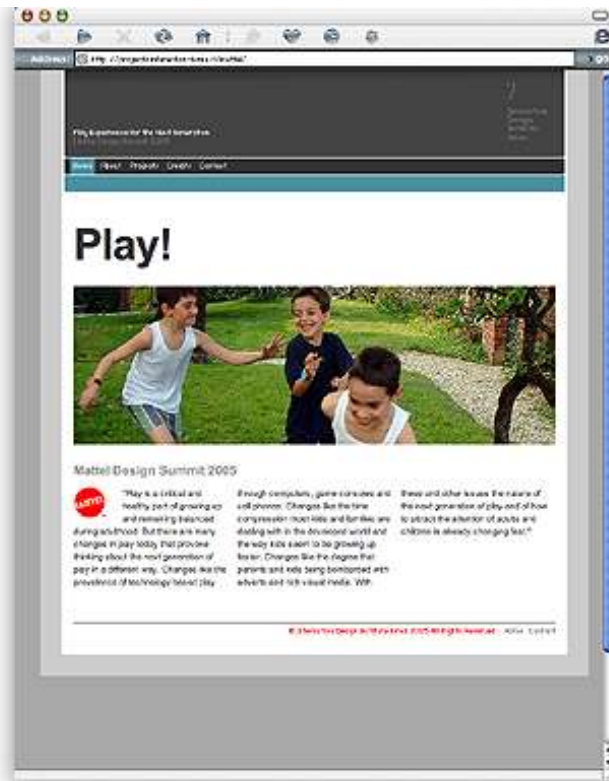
Address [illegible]

Play Experiences for the Next Generation

Home About Projects Credits Contact

Play!

Mattel Design Summit 2005

MATTEL

"Play is a critical and healthy part of growing up and remaining balanced during adulthood. But there are many changes in play today that provoke thinking about the next generation of play in a different way. Changes like the prevalence of technology-based play through computers, game consoles and cell phones. Changes like the time compression most kids and families are dealing with in the developed world and the way kids seem to be growing up faster. Changes like the degree that parents and kids being bombarded with adverts and rich visual media. With these and other issues the nature of the next generation of play and of how to attract the attention of adults and children is already changing fast."

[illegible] About Contact